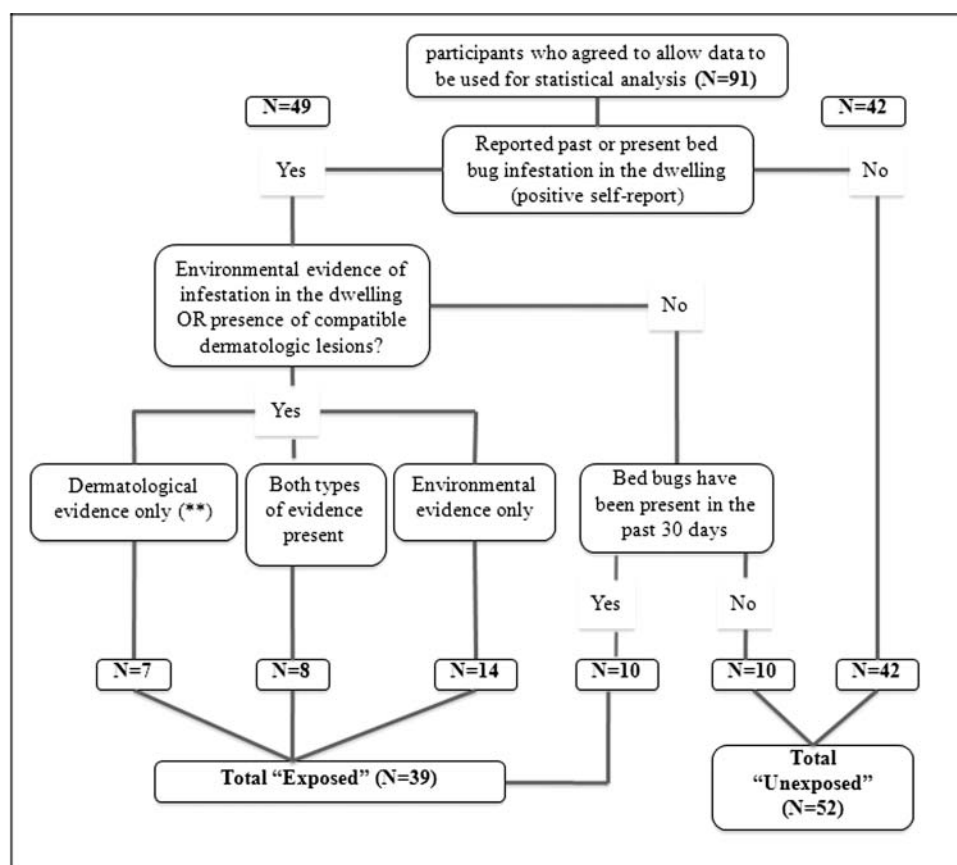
participants who agreed to allow data to be used for statistical analysis (N=91)

N=49

N=42

Reported past or present bed bug infestation in the dwelling (positive self-report)

Yes

No

Environmental evidence of infestation in the dwelling OR presence of compatible dermatologic lesions?

No

Yes

Dermatological evidence only (**)

Both types of evidence present

Environmental evidence only

Bed bugs have been present in the past 30 days

Yes

No

N=7

N=8

N=14

N=10

N=10

N=42

Total "Exposed" (N=39)

Total "Unexposed" (N=52)